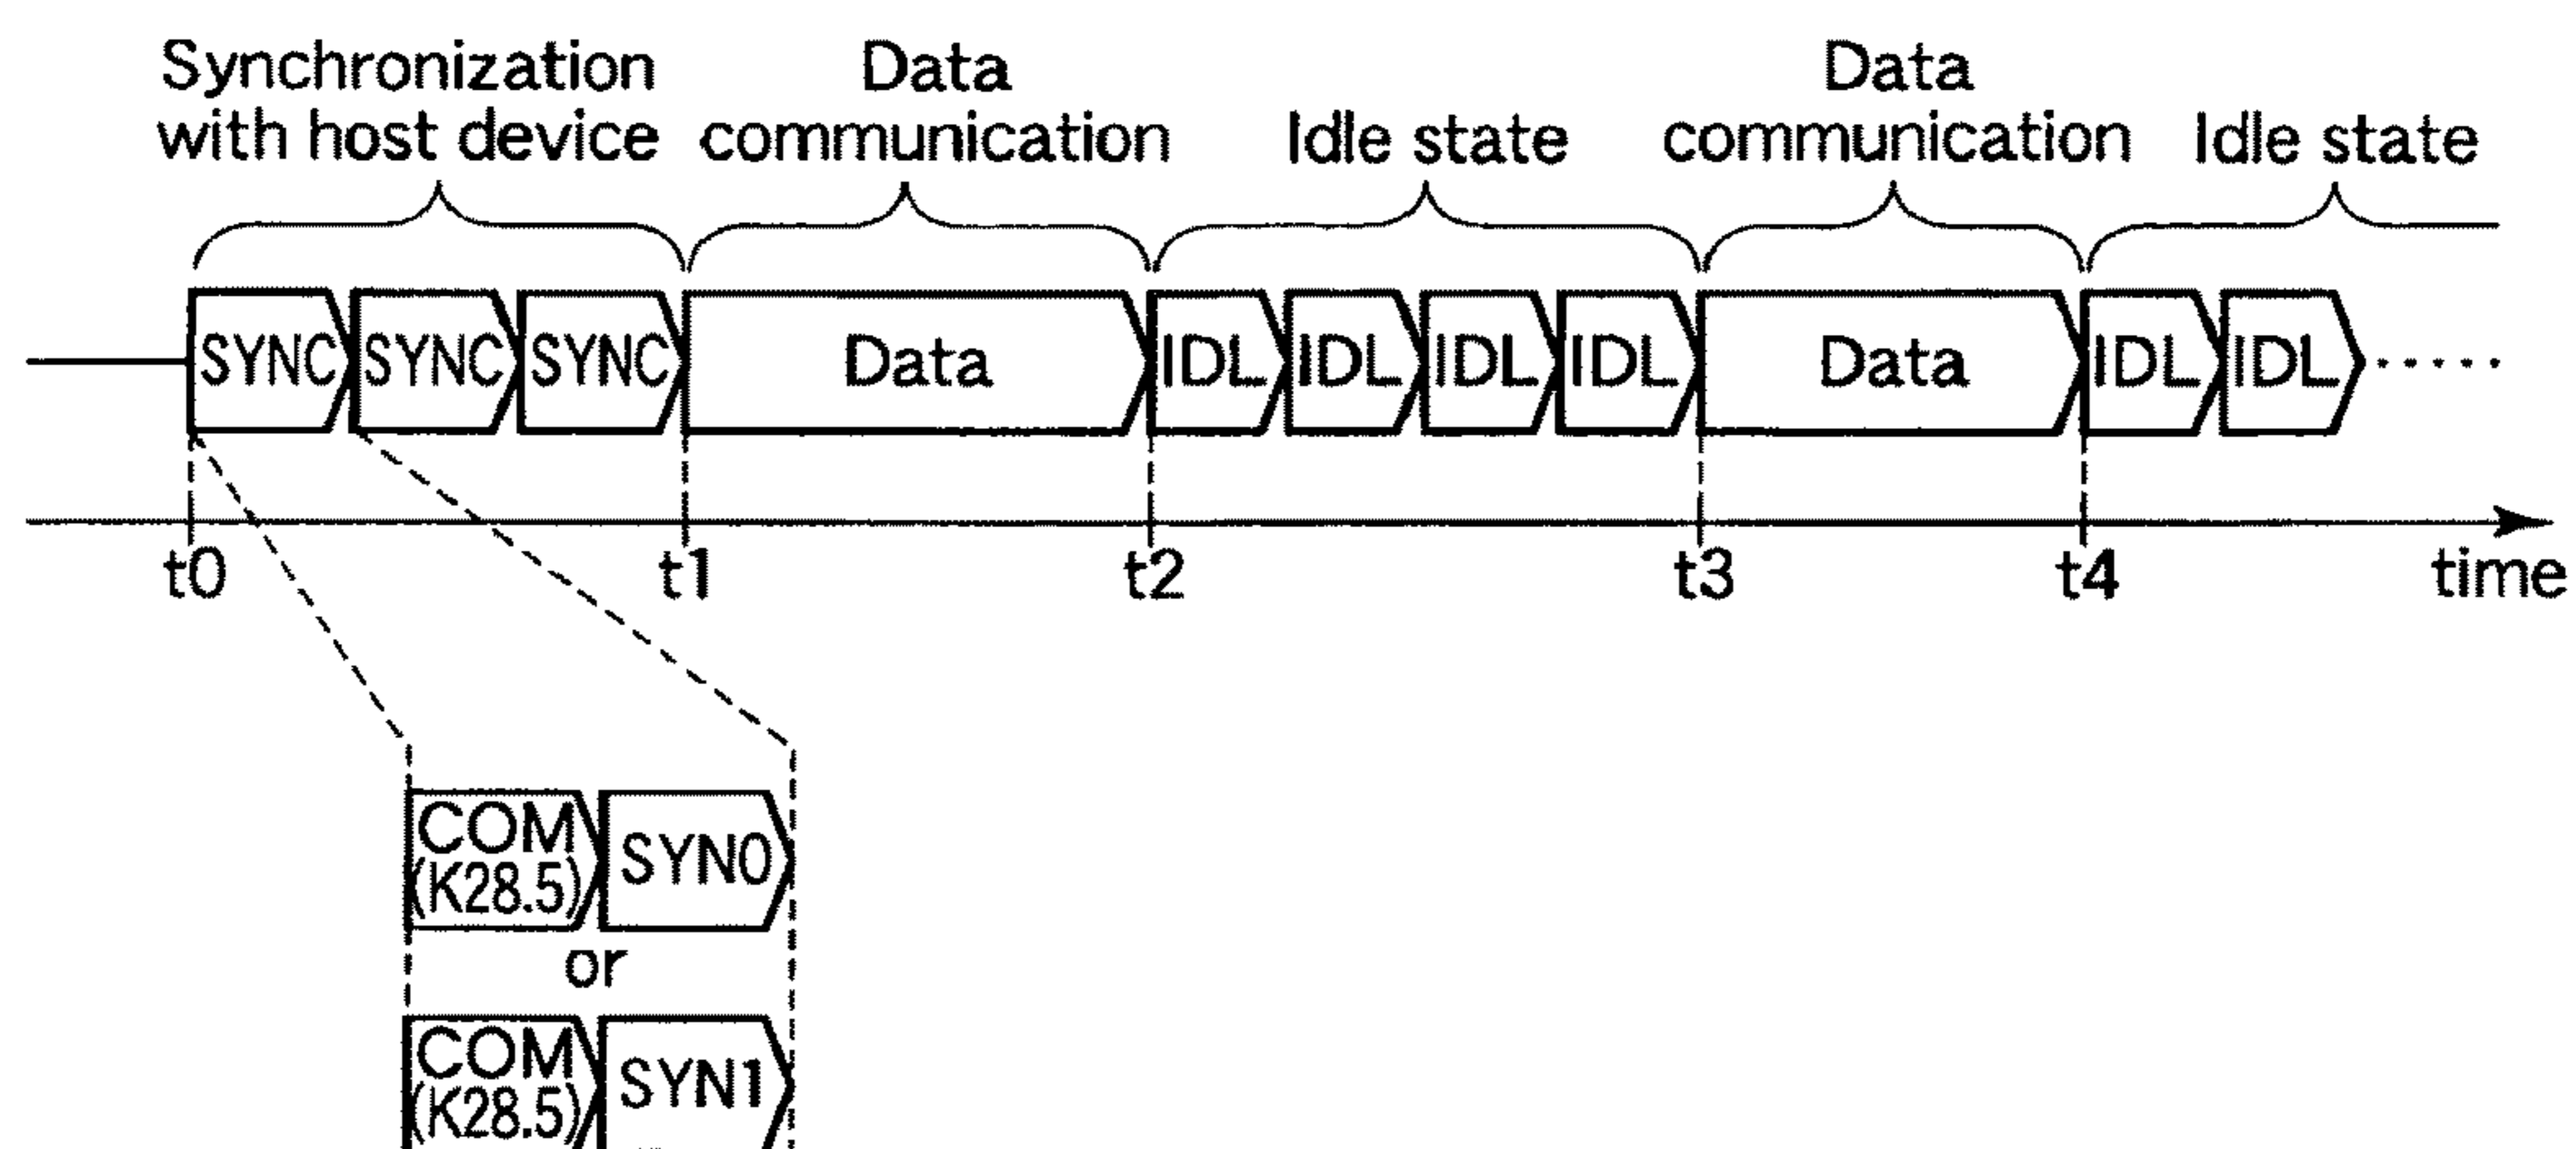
Synchronization with host device

Data communication

Idle state

Data communication

Idle state

SYNC SYNC SYNC Data IDL IDL IDL IDL Data IDL IDL ····

t0 t1 t2 t3 t4 time

COM (K28.5) SYN0

or

COM (K28.5) SYN1